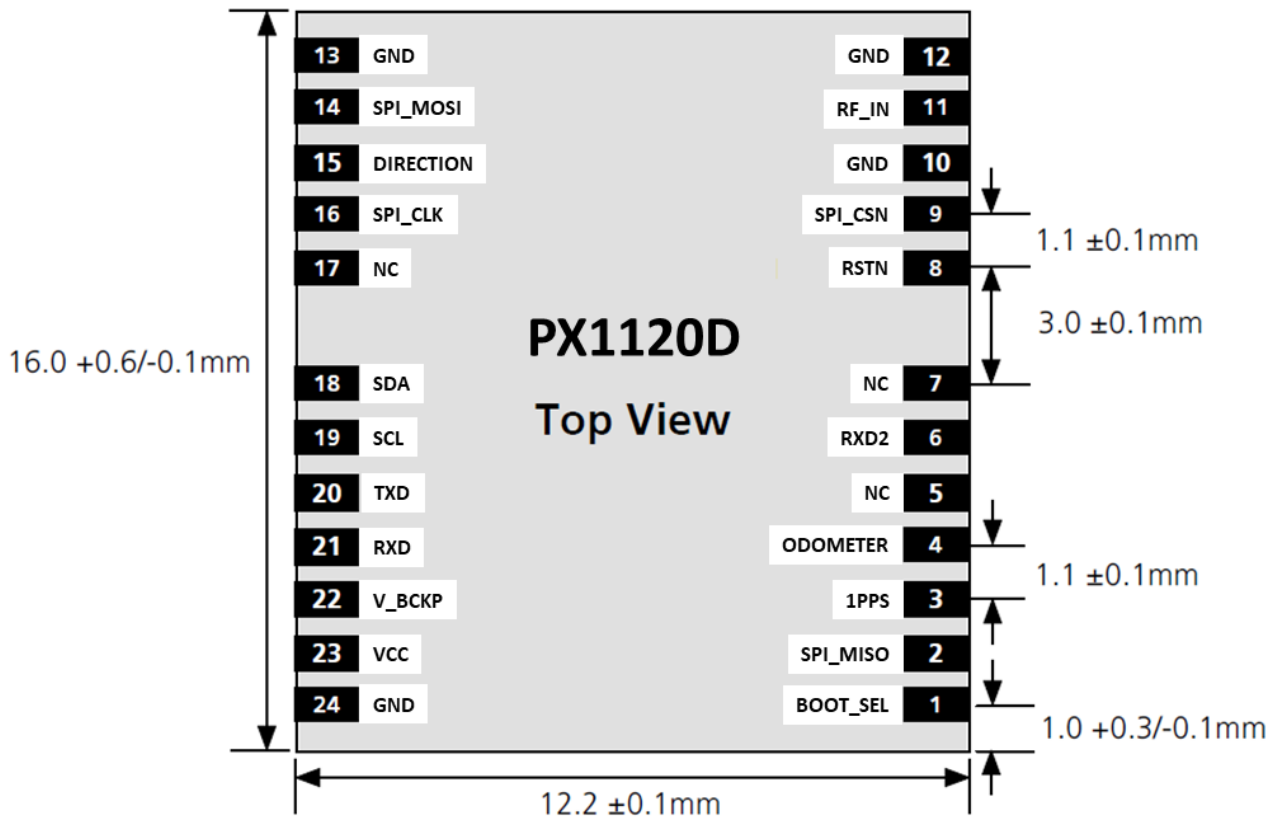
16.0 +0.6/-0.1mm

13 GND
14 SPI_MOSI
15 DIRECTION
16 SPI_CLK
17 NC
18 SDA
19 SCL
20 TXD
21 RXD
22 V_BCKP
23 VCC
24 GND

PX1120D
Top View

GND 12
RF_IN 11
GND 10
SPI_CSN 9
RSTN 8
NC 7
RXD2 6
NC 5
ODOMETER 4
1PPS 3
SPI_MISO 2
BOOT_SEL 1

1.1 ±0.1mm
3.0 ±0.1mm
1.1 ±0.1mm
1.0 +0.3/-0.1mm

12.2 ±0.1mm